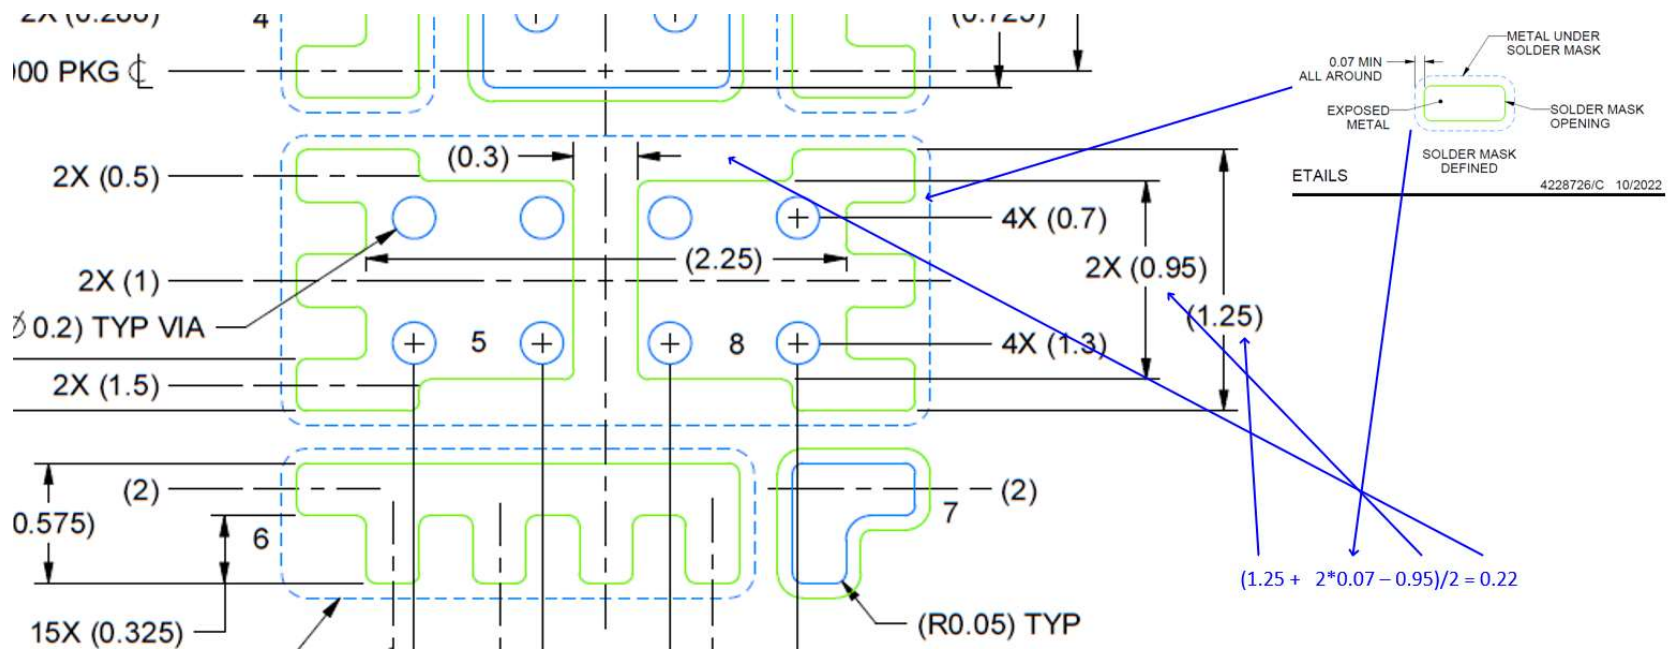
2X (0.280)
4
(0.725)
000 PKG ℄
2X (0.5)
(0.3)
2X (1)
(2.25)
4X (0.7)
2X (0.95)
(1.25)
⌀0.2) TYP VIA
5
8
4X (1.3)
2X (1.5)
(2)
0.575)
6
(2)
7
15X (0.325)
(R0.05) TYP
0.07 MIN
ALL AROUND
METAL UNDER
SOLDER MASK
EXPOSED
METAL
SOLDER MASK
OPENING
SOLDER MASK
DEFINED
ETAILS
4228726/C 10/2022
(1.25 + 2*0.07 – 0.95)/2 = 0.22